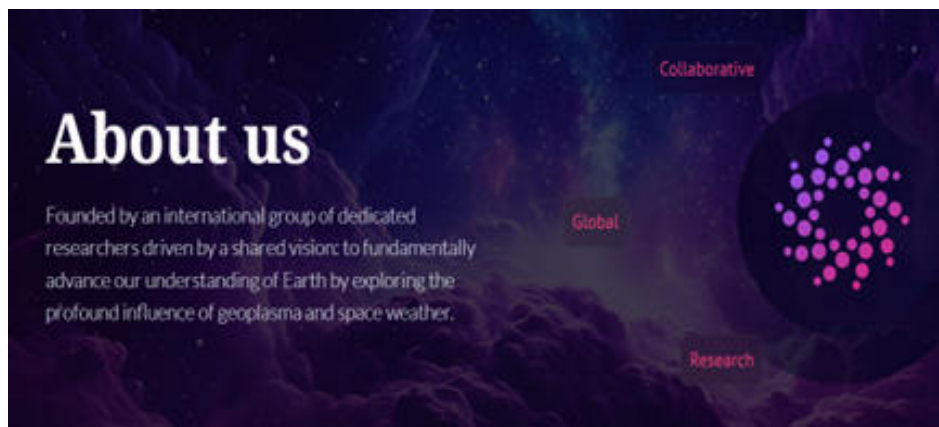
Collaborative

About us

Founded by an international group of dedicated researchers driven by a shared vision: to fundamentally advance our understanding of Earth by exploring the profound influence of geoplasma and space weather.

Global

Research